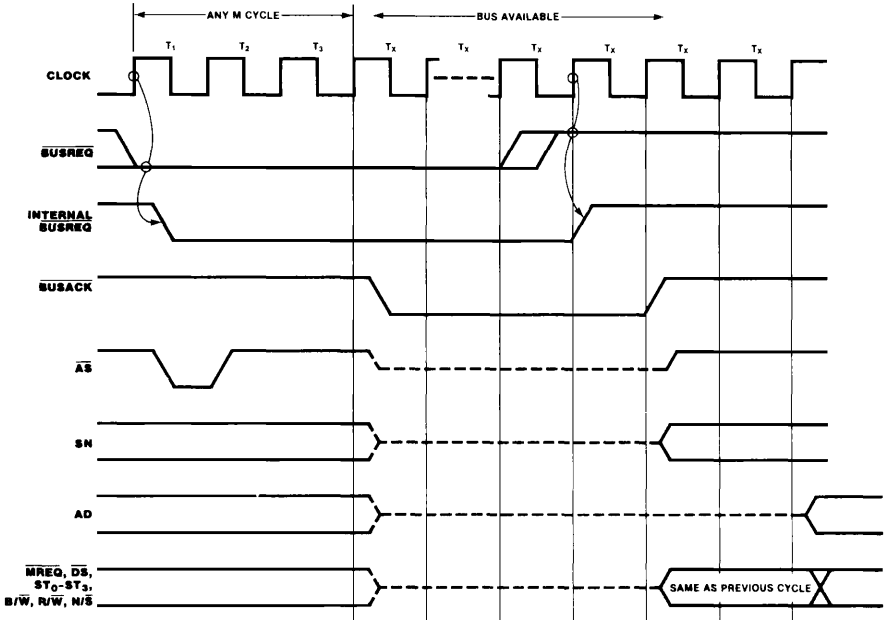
ANY M CYCLE

BUS AVAILABLE

$T_1$ $T_2$ $T_3$ $T_X$ $T_X$ $T_X$ $T_X$ $T_X$ $T_X$

CLOCK

$\overline{BUSREQ}$

INTERNAL $\overline{BUSREQ}$

$\overline{BUSACK}$

$\overline{AS}$

SN

AD

$\overline{MREQ}$, $\overline{DS}$, $ST_0$-$ST_3$, $B/\overline{W}$, $R/\overline{W}$, $N/\overline{S}$

SAME AS PREVIOUS CYCLE